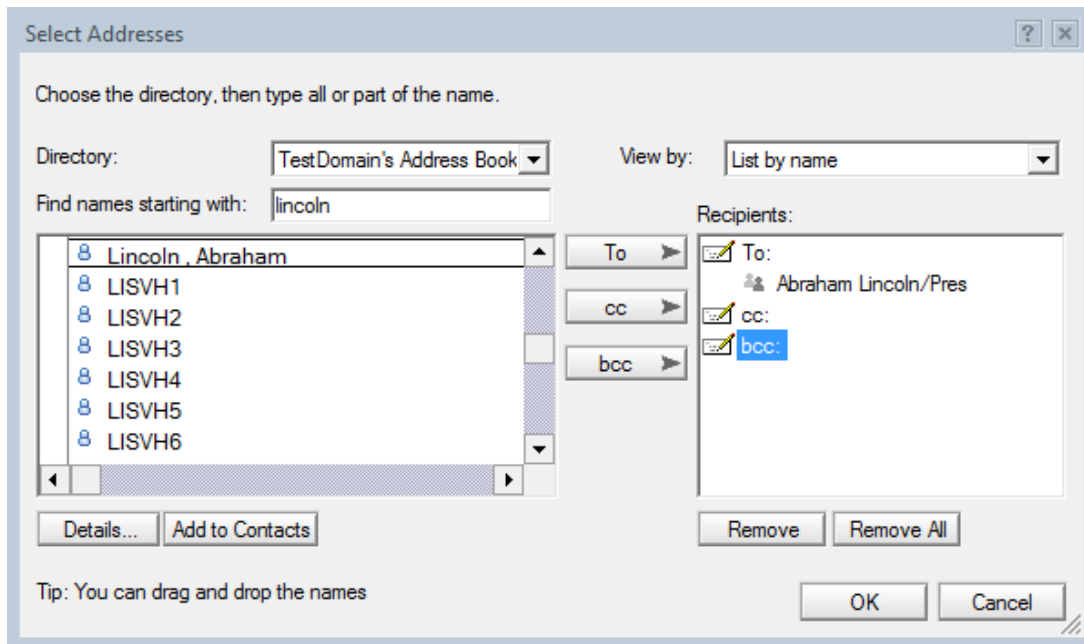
Select Addresses

?

Choose the directory, then type all or part of the name.

Directory: TestDomain's Address Book

View by: List by name

Find names starting with: lincoln

Recipients:

Lincoln , Abraham
LISVH1
LISVH2
LISVH3
LISVH4
LISVH5
LISVH6

To
cc
bcc

To:
Abraham Lincoln/Pres
cc:
bcc:

Details... Add to Contacts

Remove Remove All

Tip: You can drag and drop the names

OK Cancel